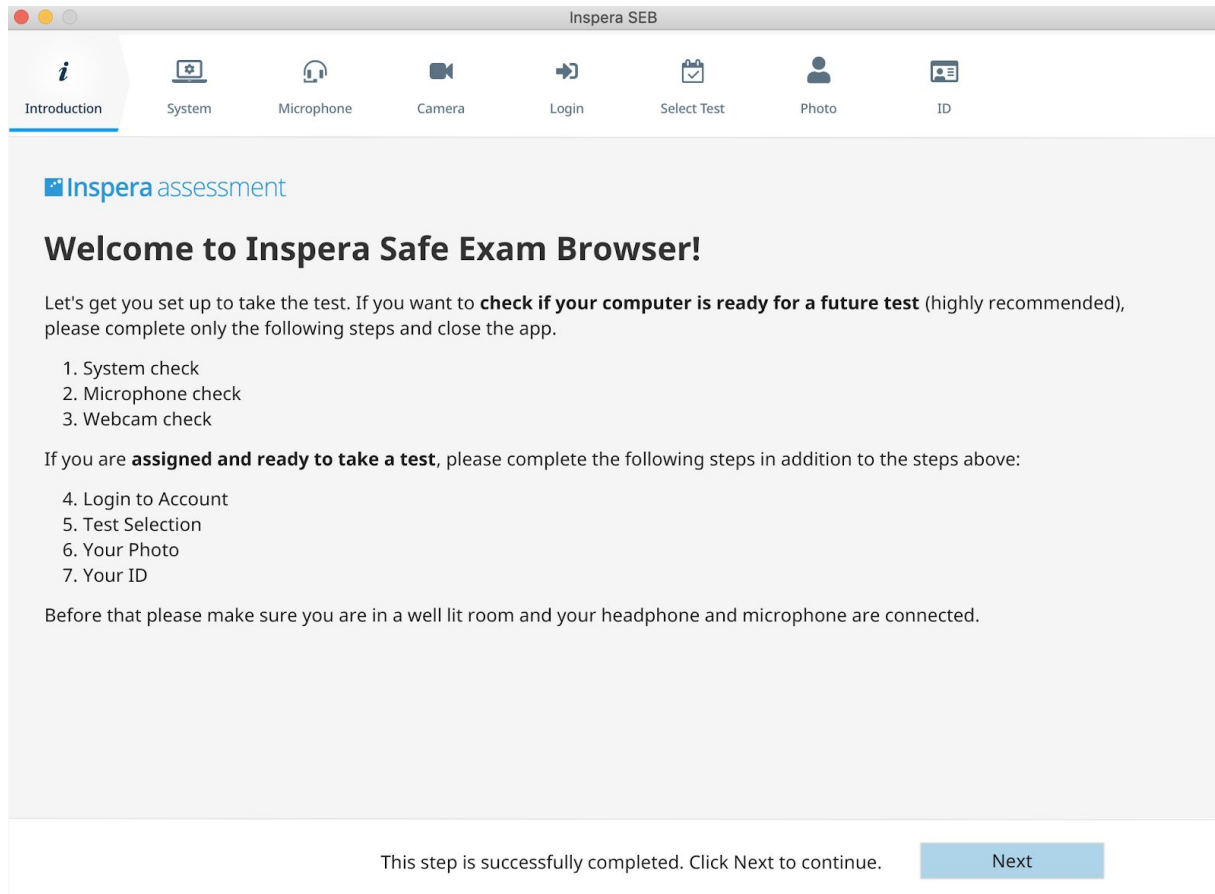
Inspera SEB

Introduction System Microphone Camera Login Select Test Photo ID

Inspera assessment

Welcome to Inspera Safe Exam Browser!

Let's get you set up to take the test. If you want to check if your computer is ready for a future test (highly recommended), please complete only the following steps and close the app.

1. System check
2. Microphone check
3. Webcam check

If you are assigned and ready to take a test, please complete the following steps in addition to the steps above:

4. Login to Account
5. Test Selection
6. Your Photo
7. Your ID

Before that please make sure you are in a well lit room and your headphone and microphone are connected.

This step is successfully completed. Click Next to continue.

Next